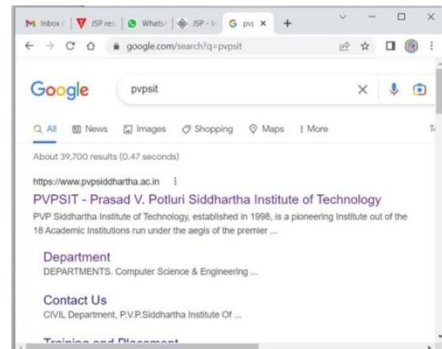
Inbox (
JSP res
Whats
JSP - I
pvp
+
google.com/search?q=pvpsit

Google
pvpsit

All
News
Images
Shopping
Maps
More
T

About 39,700 results (0.47 seconds)

https://www.pvpsiddhartha.ac.in

PVPSIT - Prasad V. Potluri Siddhartha Institute of Technology

PVP Siddhartha Institute of Technology, established in 1998, is a pioneering Institute out of the 18 Academic Institutions run under the aegis of the premier ...

Department
DEPARTMENTS. Computer Science & Engineering ...

Contact Us
CIVIL Department, P.V.P.Siddhartha Institute Of ...

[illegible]